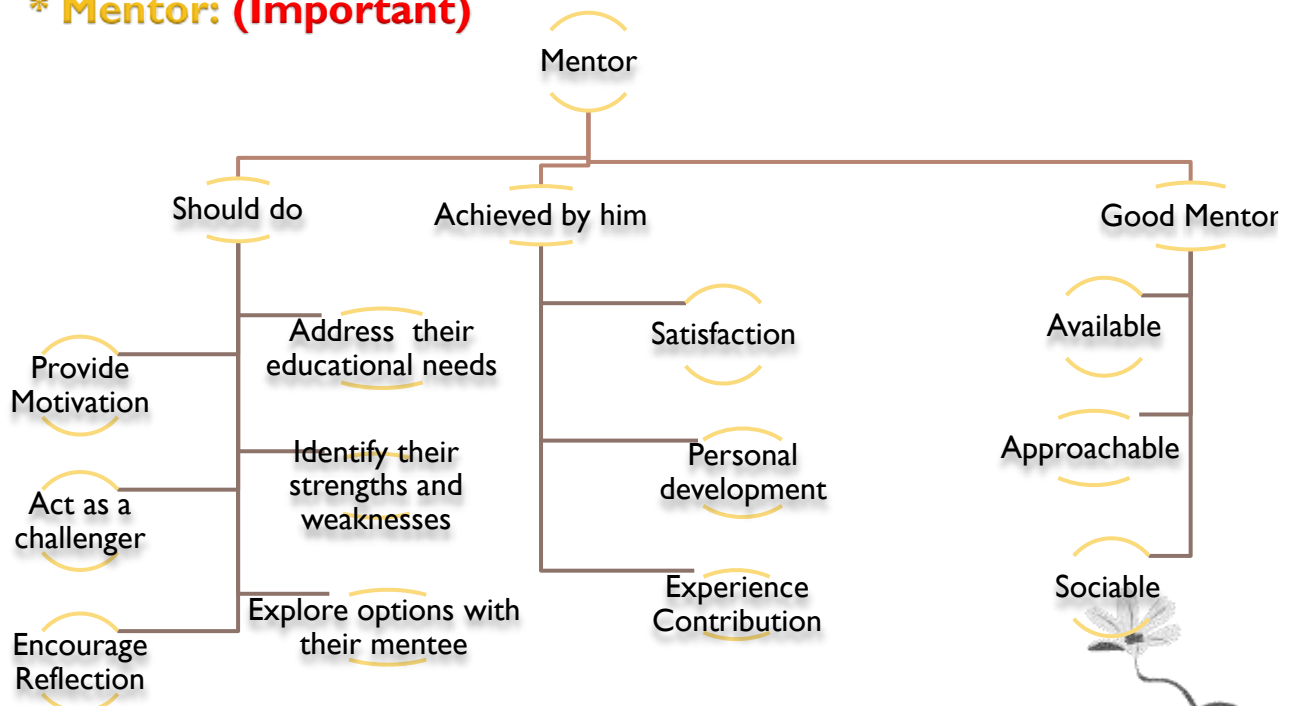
* Mentor: (Important)

Mentor

Should do

Achieved by him

Good Mentor

Address their educational needs

Provide Motivation

Identify their strengths and weaknesses

Act as a challenger

Explore options with their mentee

Encourage Reflection

Satisfaction

Personal development

Experience Contribution

Available

Approachable

Sociable